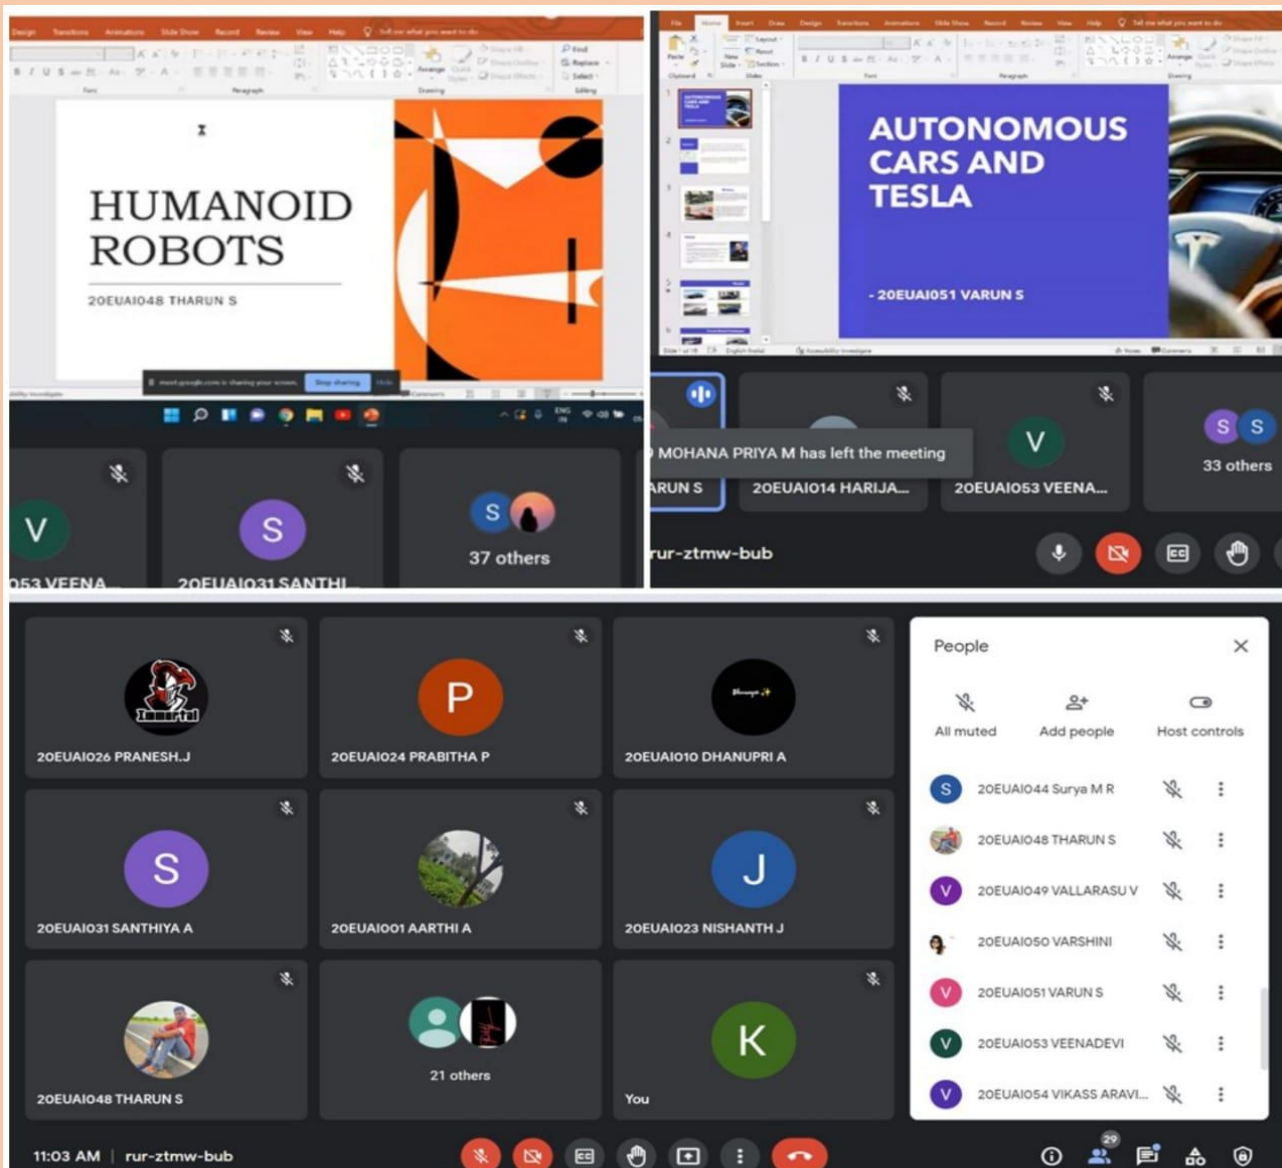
HUMANOID ROBOTS

20EUAI048 THARUN S

Stop sharing

V
053 VEENA...

S
20EUAI031 SANTHI...

S
37 others

AUTONOMOUS CARS AND TESLA

- 20EUAI051 VARUN S

MOHANA PRIYA M has left the meeting

ARUN S

20EUAI014 HARIJA...

V
20EUAI053 VEENA...

S S
33 others

rur-ztmw-bub

20EUAI026 PRANESH.J

P
20EUAI024 PRABITHA P

20EUAI010 DHANUPRI A

S
20EUAI031 SANTHIYA A

20EUAI001 AARTHI A

J
20EUAI023 NISHANTH J

20EUAI048 THARUN S

21 others

K
You

People

All muted
Add people
Host controls

S 20EUAI044 Surya M R
20EUAI048 THARUN S
V 20EUAI049 VALLARASU V
20EUAI050 VARSHINI
V 20EUAI051 VARUN S
V 20EUAI053 VEENADEVI
V 20EUAI054 VIKASS ARAVI...

11:03 AM | rur-ztmw-bub

29